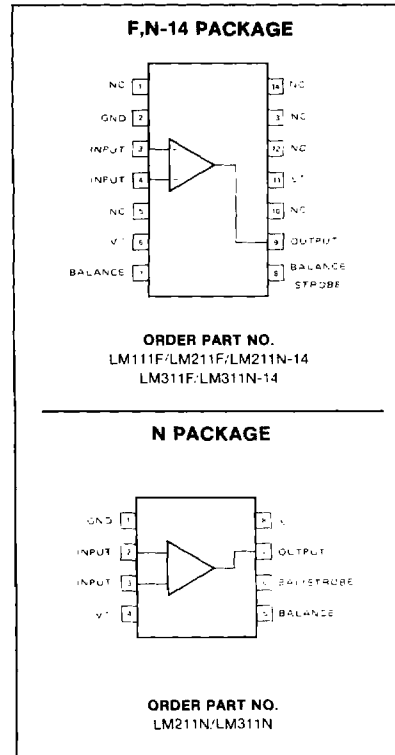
F,N-14 PACKAGE

NC 1
GND 2
INPUT 3
INPUT 4
NC 5
V⁻ 6
BALANCE 7

14 NC
13 NC
12 NC
11 V⁺
10 NC
9 OUTPUT
8 BALANCE STROBE

ORDER PART NO.
LM111F/LM211F/LM211N-14
LM311F/LM311N-14

N PACKAGE

GND 1
INPUT 2
INPUT 3
V⁻ 4

8 V⁺
7 OUTPUT
6 BAL/STROBE
5 BALANCE

ORDER PART NO.
LM211N/LM311N